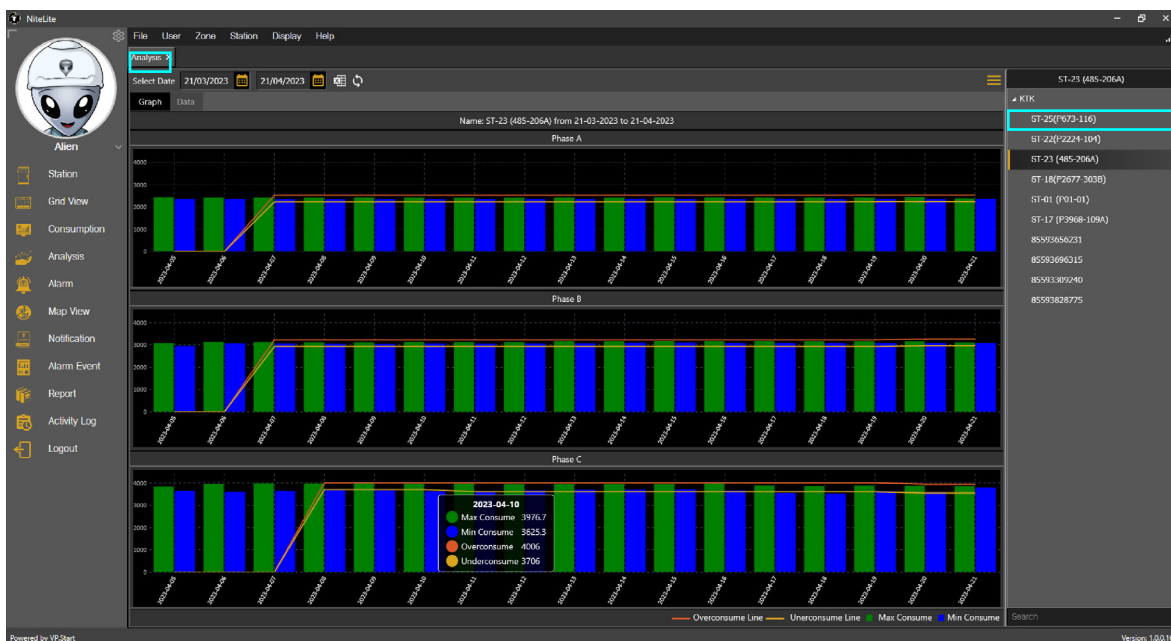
NiteLite

File User Zone Station Display Help

Alien

Station
Grid View
Consumption
Analysis
Alarm
Map View
Notification
Alarm Event
Report
Activity Log
Logout

Analysis ×

Select Date 21/03/2023 21/04/2023

Graph Data

Name: ST-23 (485-206A) from 21-03-2023 to 21-04-2023

Phase A

4000
3000
2000
1000
0

2023-04-05 2023-04-06 2023-04-07 2023-04-08 2023-04-09 2023-04-10 2023-04-11 2023-04-12 2023-04-13 2023-04-14 2023-04-15 2023-04-16 2023-04-17 2023-04-18 2023-04-19 2023-04-20 2023-04-21

Phase B

4000
3000
2000
1000
0

2023-04-05 2023-04-06 2023-04-07 2023-04-08 2023-04-09 2023-04-10 2023-04-11 2023-04-12 2023-04-13 2023-04-14 2023-04-15 2023-04-16 2023-04-17 2023-04-18 2023-04-19 2023-04-20 2023-04-21

Phase C

4000
3000
2000
1000
0

2023-04-10
Max Consume 3976.7
Min Consume 3625.3
Overconsume 4006
Underconsume 3706

2023-04-05 2023-04-06 2023-04-07 2023-04-08 2023-04-09 2023-04-10 2023-04-11 2023-04-12 2023-04-13 2023-04-14 2023-04-15 2023-04-16 2023-04-17 2023-04-18 2023-04-19 2023-04-20 2023-04-21

Overconsume Line Underconsume Line Max Consume Min Consume

ST-23 (485-206A)
KTK
ST-25(P673-116)
ST-22(P2224-104)
ST-23 (485-206A)
ST-18(P2677-303B)
ST-01 (P01-01)
ST-17 (P3968-109A)
85593656231
85593696315
85593309240
85593828775

Search

Powered by VP.Start
Version: 1.0.X